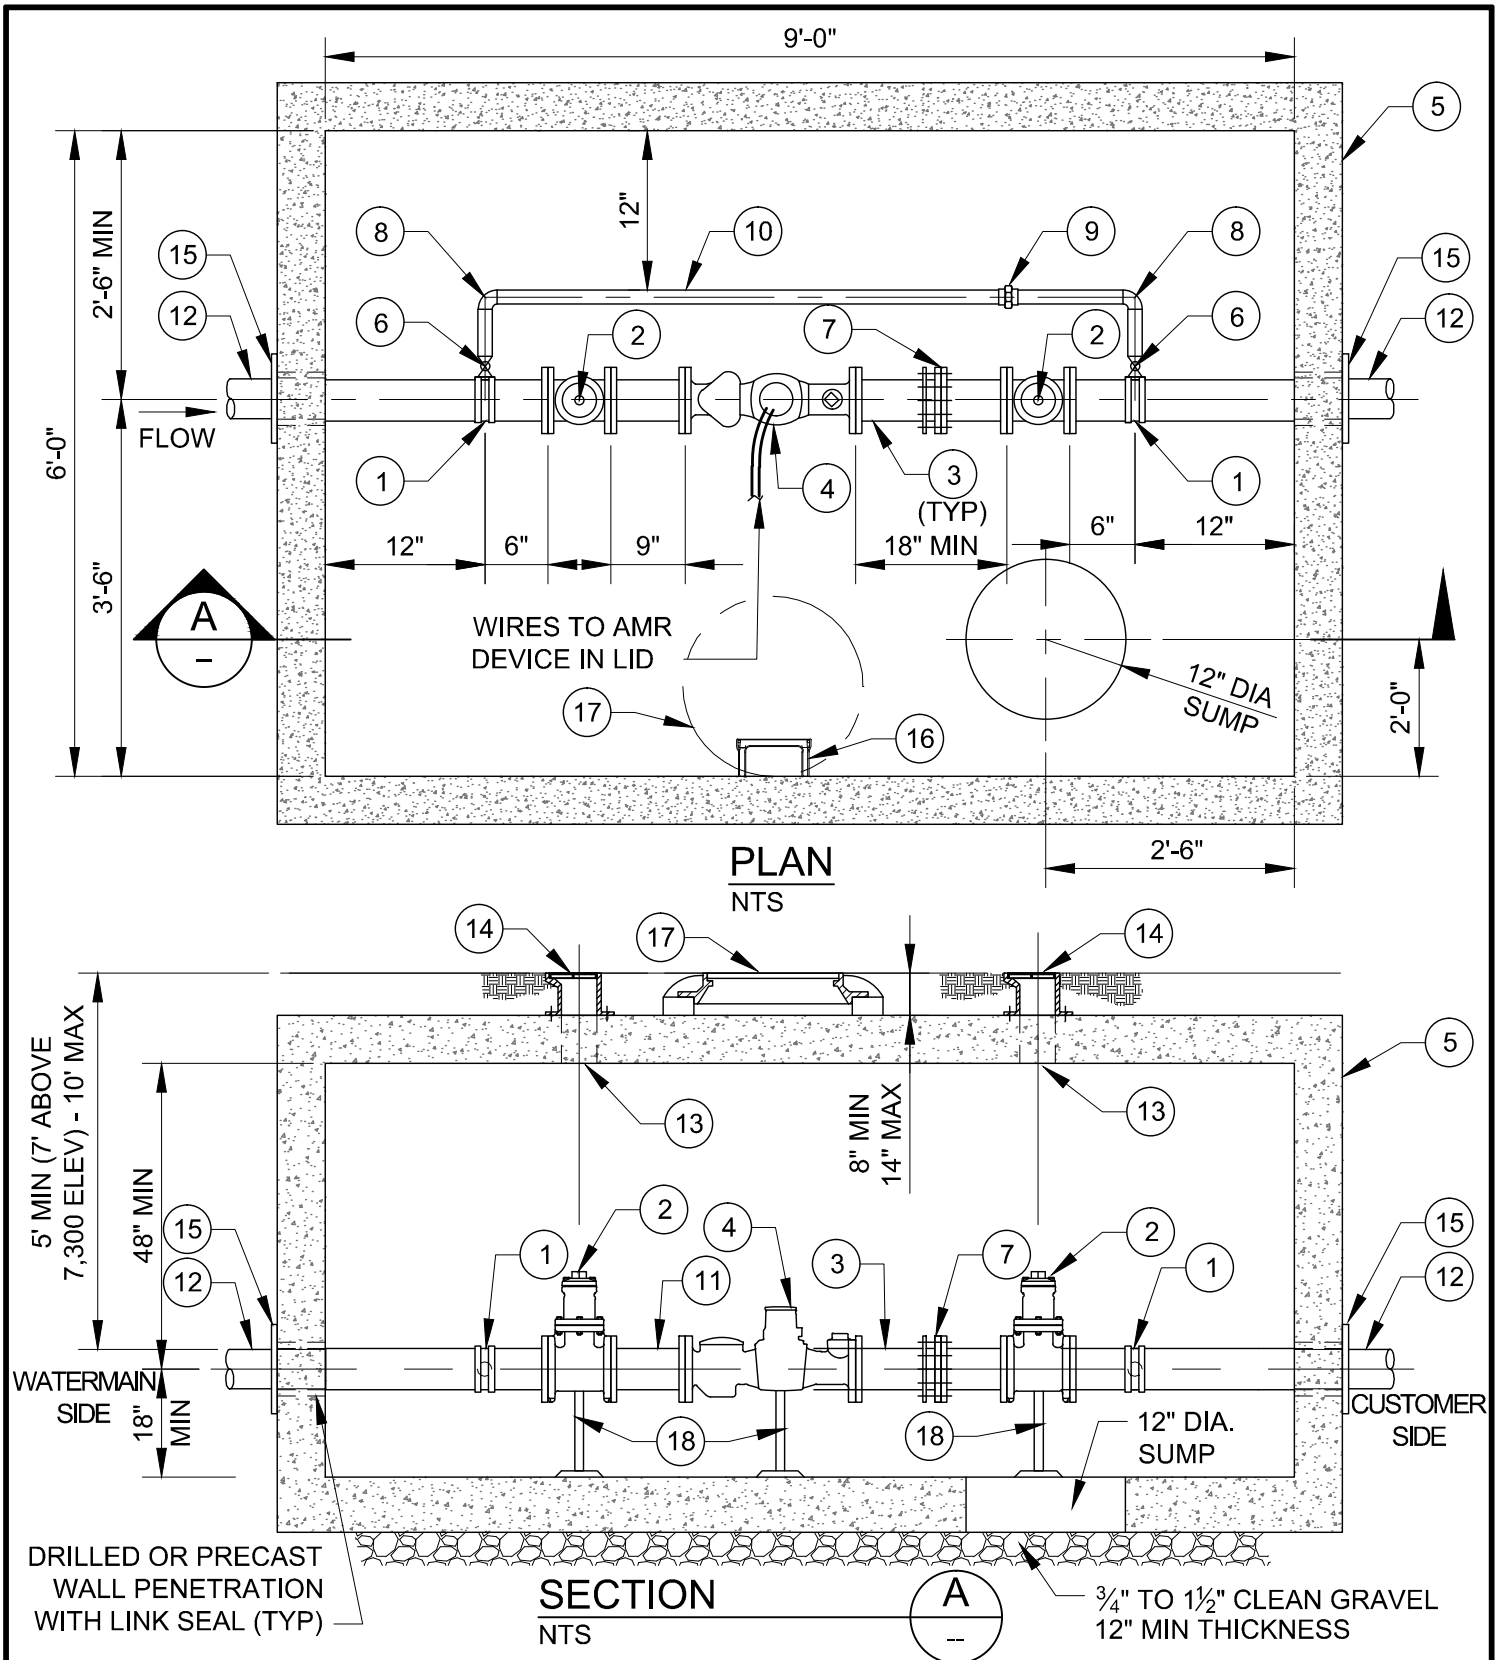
9'-0"

5

12"

2'-6" MIN

8

10

9

8

15

15

12

6

2

7

2

6

12

FLOW

6'-0"

1

4

3
(TYP)

1

12"

6"

9"

18" MIN

6"

12"

3'-6"

A
–

WIRES TO AMR DEVICE IN LID

12" DIA SUMP

2'-0"

17

16

2'-6"

PLAN
NTS

14

17

14

5

13

13

5' MIN (7' ABOVE 7,300 ELEV) - 10' MAX

48" MIN

8" MIN
14" MAX

15

12

2

4

1

11

3

7

2

1

15

12

WATERMAIN SIDE

18" MIN

18

18

12" DIA. SUMP

CUSTOMER SIDE

DRILLED OR PRECAST WALL PENETRATION WITH LINK SEAL (TYP)

SECTION
NTS

A
--

$\frac{3}{4}$" TO $1\frac{1}{2}$" CLEAN GRAVEL
12" MIN THICKNESS